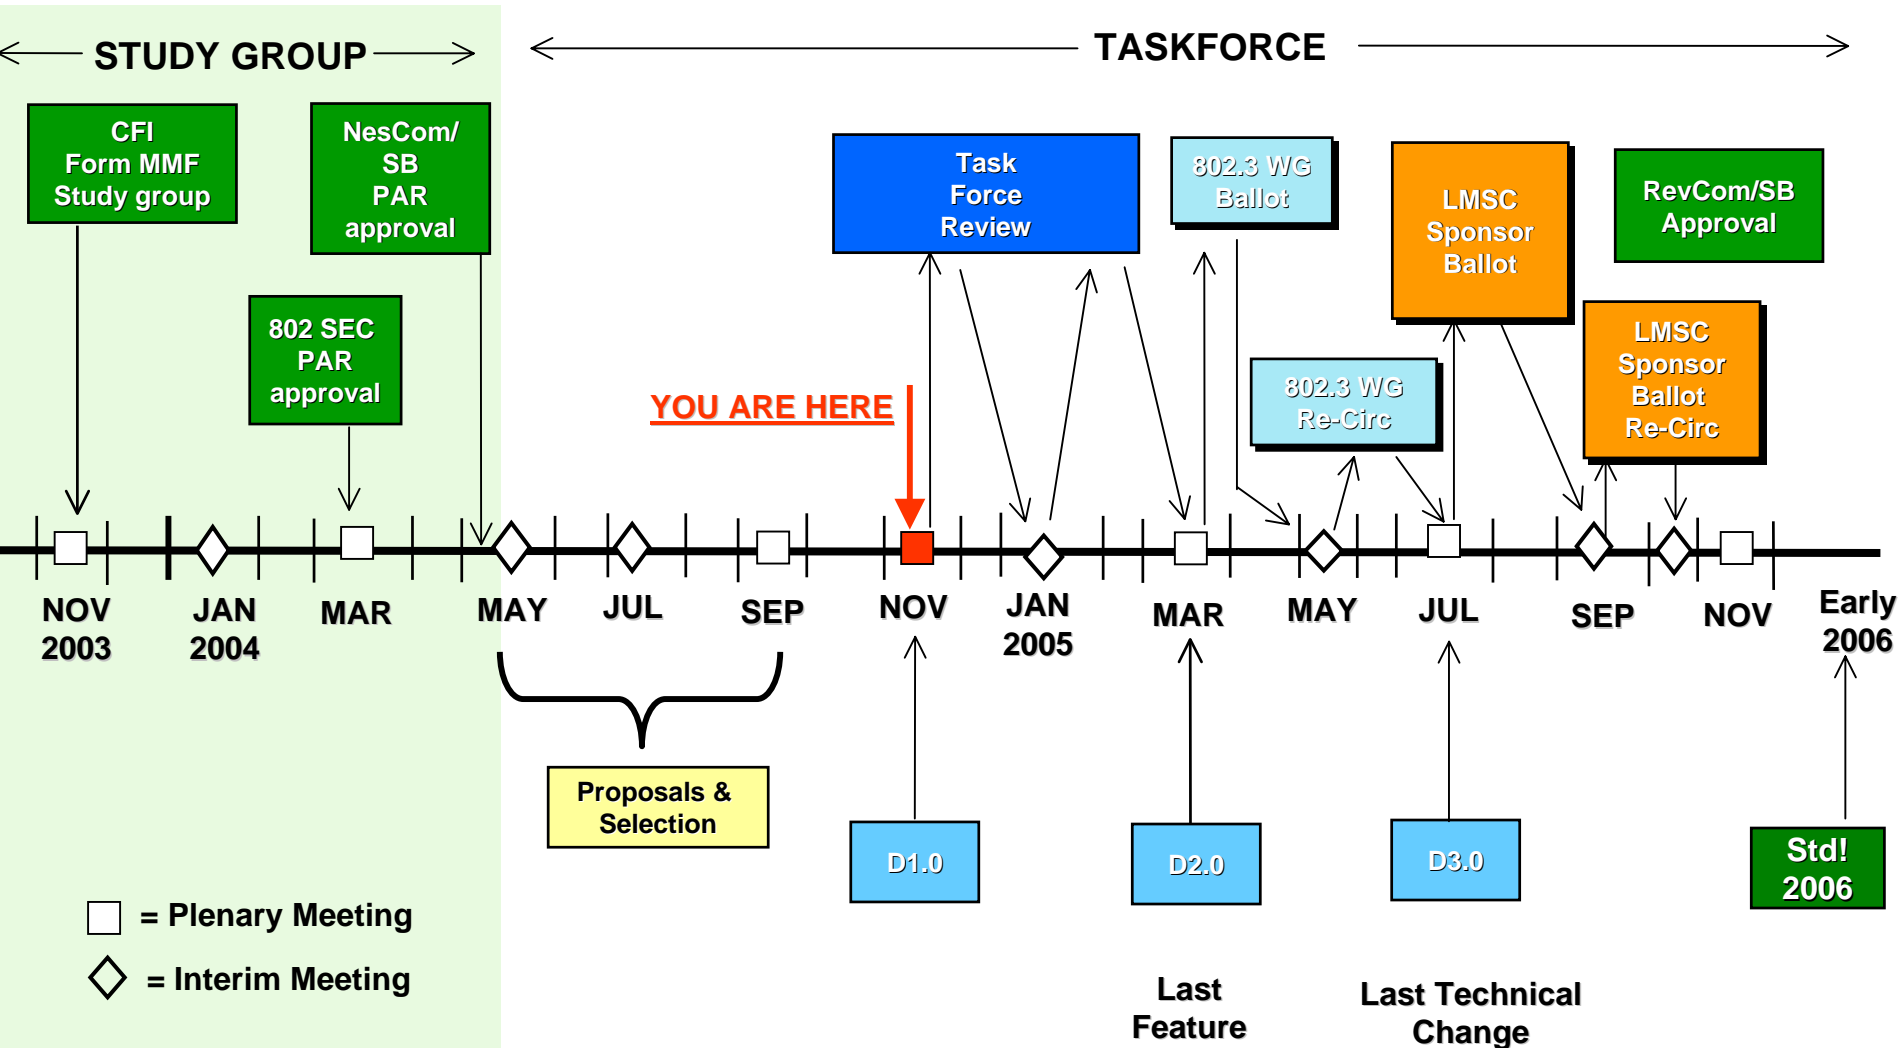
STUDY GROUP

TASKFORCE

CFI
Form MMF
Study group

NesCom/
SB
PAR
approval

802 SEC
PAR
approval

Task
Force
Review

802.3 WG
Ballot

LMSC
Sponsor
Ballot

RevCom/SB
Approval

802.3 WG
Re-Circ

LMSC
Sponsor
Ballot
Re-Circ

YOU ARE HERE

NOV 2003

JAN 2004

MAR

MAY

JUL

SEP

NOV

JAN 2005

MAR

MAY

JUL

SEP

NOV

Early 2006

Proposals &
Selection

D1.0

D2.0

D3.0

Std!
2006

= Plenary Meeting

= Interim Meeting

Last
Feature

Last Technical
Change